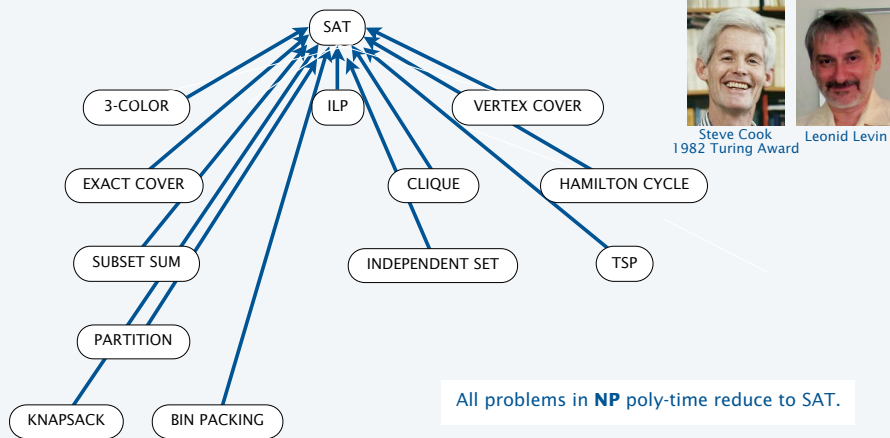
SAT

3-COLOR

ILP

VERTEX COVER

Steve Cook
1982 Turing Award

Leonid Levin

EXACT COVER

CLIQUE

HAMILTON CYCLE

SUBSET SUM

INDEPENDENT SET

TSP

PARTITION

KNAPSACK

BIN PACKING

All problems in **NP** poly-time reduce to SAT.